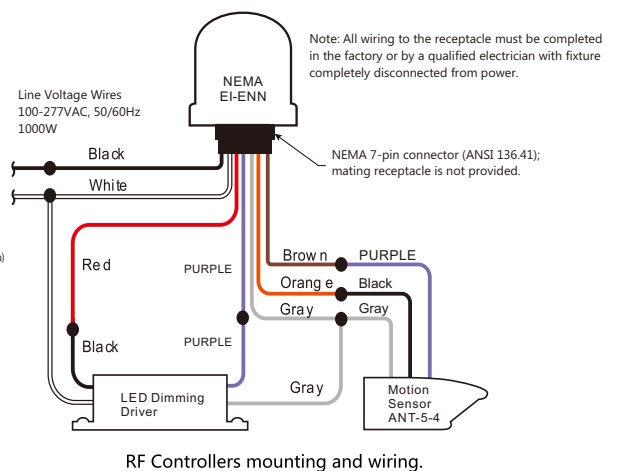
Note: All wiring to the receptacle must be completed in the factory or by a qualified electrician with fixture completely disconnected from power.

NEMA
EI-ENN

Line Voltage Wires
100-277VAC, 50/60Hz
1000W

Black

White

NEMA 7-pin connector (ANSI 136.41); mating receptacle is not provided.

Red

PURPLE

Brown

PURPLE

Orange

Black

Gray

Gray

Black

PURPLE

Gray

LED Dimming Driver

Motion Sensor ANT-5-4

RF Controllers mounting and wiring.